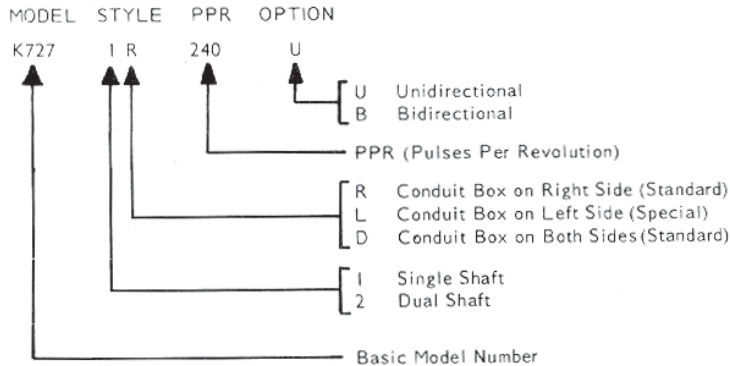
MODEL STYLE PPR OPTION

K727 1 R 240 U

U Unidirectional
B Bidirectional

PPR (Pulses Per Revolution)

R Conduit Box on Right Side (Standard)
L Conduit Box on Left Side (Special)
D Conduit Box on Both Sides (Standard)

1 Single Shaft
2 Dual Shaft

Basic Model Number